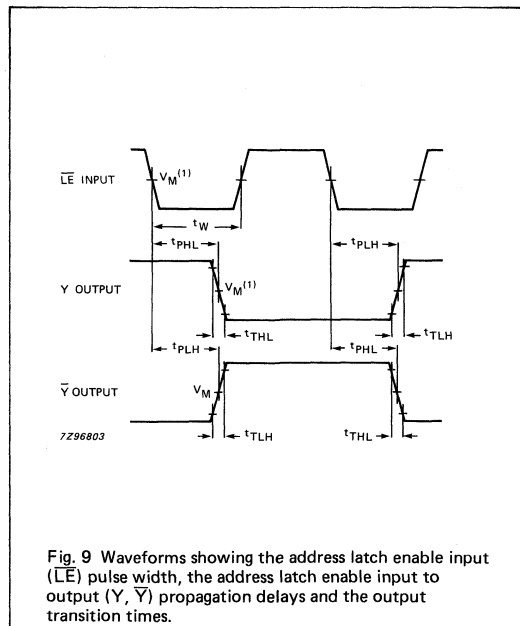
$\overline{LE}$ INPUT

$V_M^{(1)}$

$t_W$

$t_{PHL}$

$t_{PLH}$

Y OUTPUT

$V_M^{(1)}$

$t_{THL}$

$t_{TLH}$

$t_{PLH}$

$t_{PHL}$

$\overline{Y}$ OUTPUT

$V_M$

7Z96803

$t_{TLH}$

$t_{THL}$

Fig. 9 Waveforms showing the address latch enable input ($\overline{LE}$) pulse width, the address latch enable input to output (Y, $\overline{Y}$) propagation delays and the output transition times.